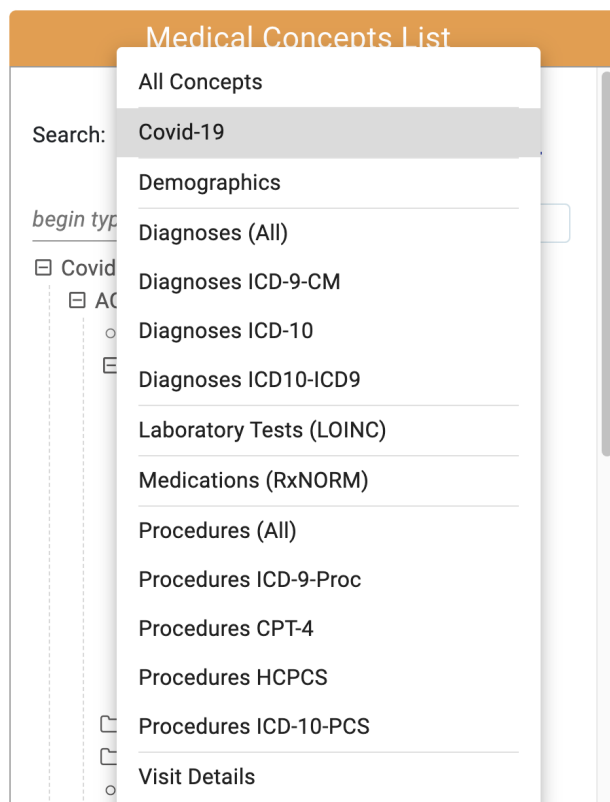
Medical Concepts List

Search:

begin typ

Covid

AC

All Concepts
Covid-19
Demographics
Diagnoses (All)
Diagnoses ICD-9-CM
Diagnoses ICD-10
Diagnoses ICD10-ICD9
Laboratory Tests (LOINC)
Medications (RxNORM)
Procedures (All)
Procedures ICD-9-Proc
Procedures CPT-4
Procedures HCPCS
Procedures ICD-10-PCS
Visit Details